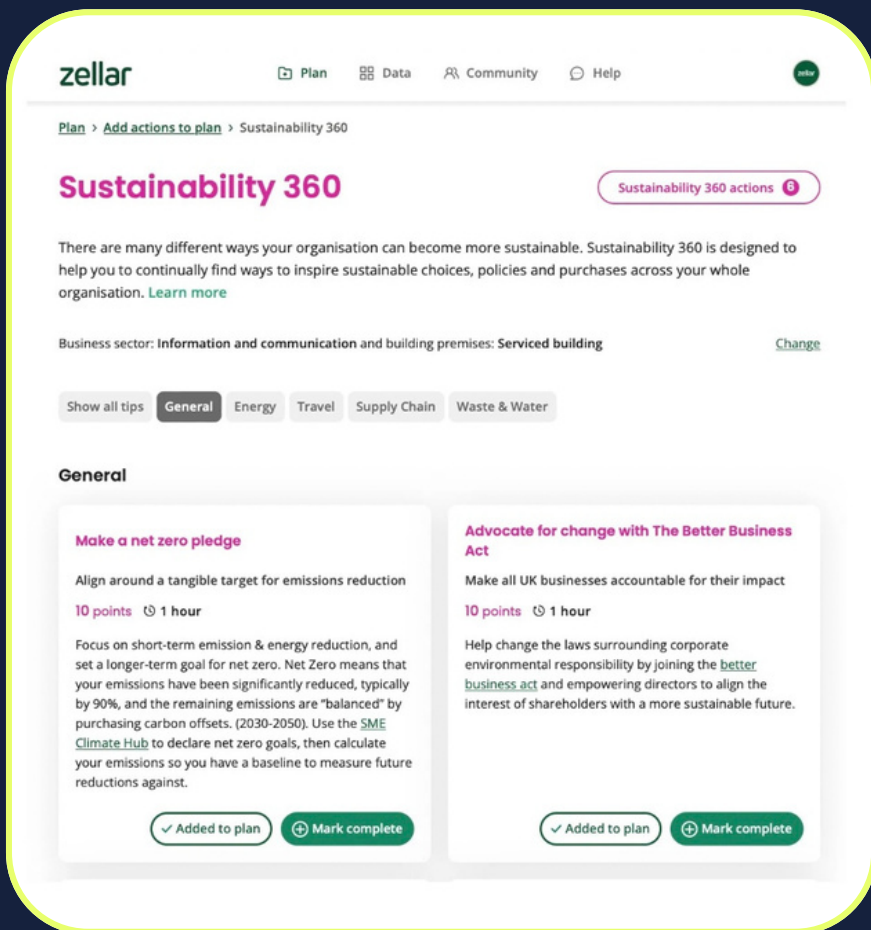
zellar

Plan Data Community Help

zellar

Plan > Add actions to plan > Sustainability 360

Sustainability 360

Sustainability 360 actions 6

There are many different ways your organisation can become more sustainable. Sustainability 360 is designed to help you to continually find ways to inspire sustainable choices, policies and purchases across your whole organisation. Learn more

Business sector: Information and communication and building premises: Serviced building

Change

Show all tips General Energy Travel Supply Chain Waste & Water

General

Make a net zero pledge

Align around a tangible target for emissions reduction

10 points 1 hour

Focus on short-term emission & energy reduction, and set a longer-term goal for net zero. Net Zero means that your emissions have been significantly reduced, typically by 90%, and the remaining emissions are "balanced" by purchasing carbon offsets. (2030-2050). Use the SME Climate Hub to declare net zero goals, then calculate your emissions so you have a baseline to measure future reductions against.

Added to plan Mark complete

Advocate for change with The Better Business Act

Make all UK businesses accountable for their impact

10 points 1 hour

Help change the laws surrounding corporate environmental responsibility by joining the better business act and empowering directors to align the interest of shareholders with a more sustainable future.

Added to plan Mark complete